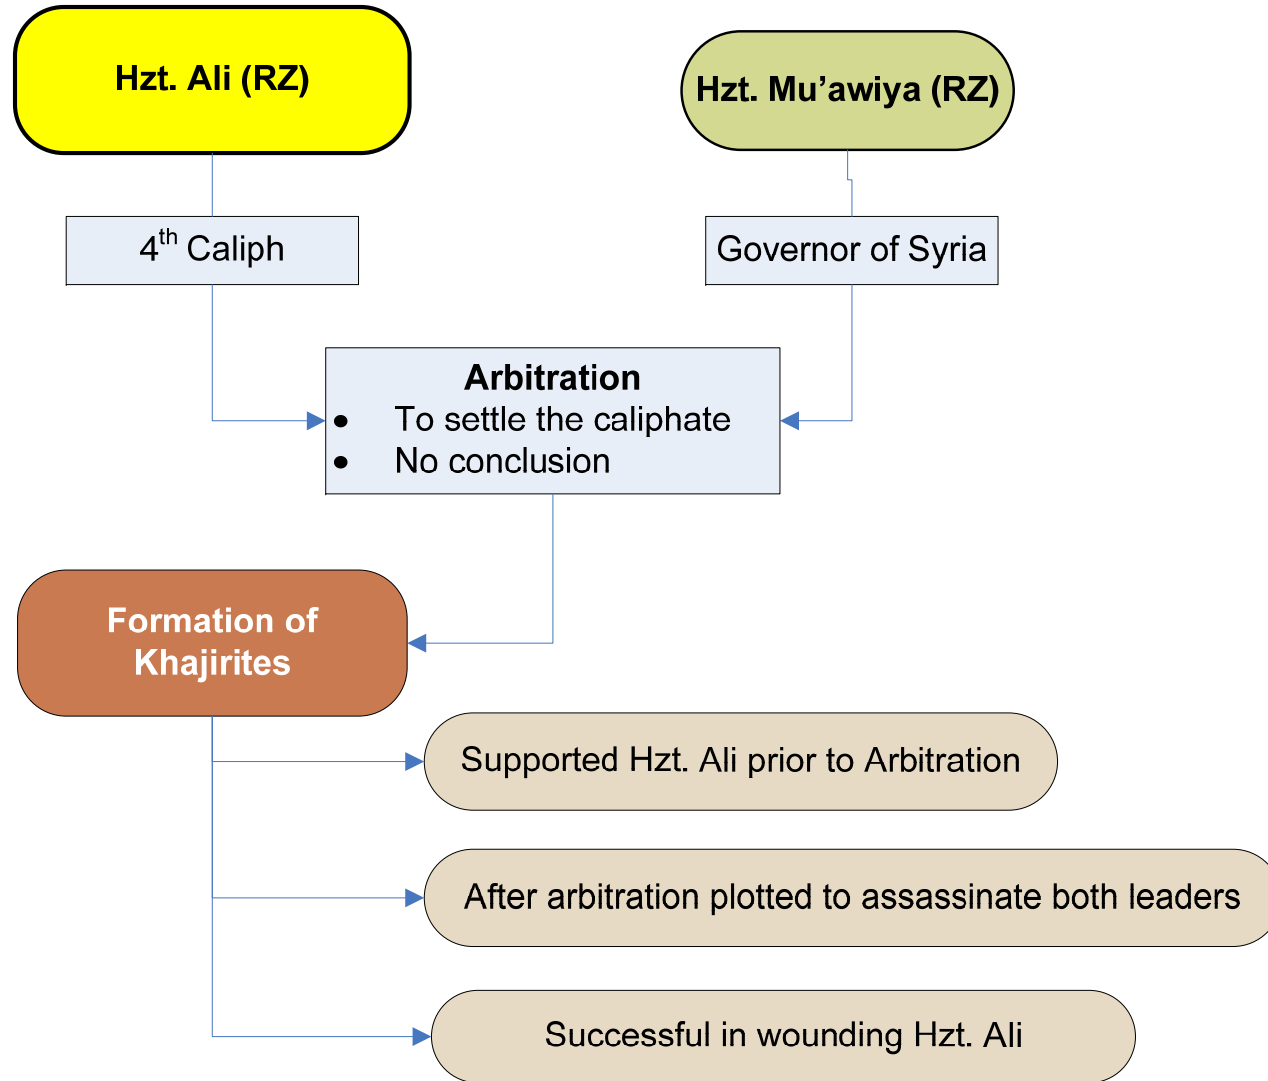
Hzt. Ali (RZ)

Hzt. Mu’awiya (RZ)

$4^{th}$ Caliph

Governor of Syria

Arbitration
- To settle the caliphate
- No conclusion

Formation of Khajirites

Supported Hzt. Ali prior to Arbitration

After arbitration plotted to assassinate both leaders

Successful in wounding Hzt. Ali